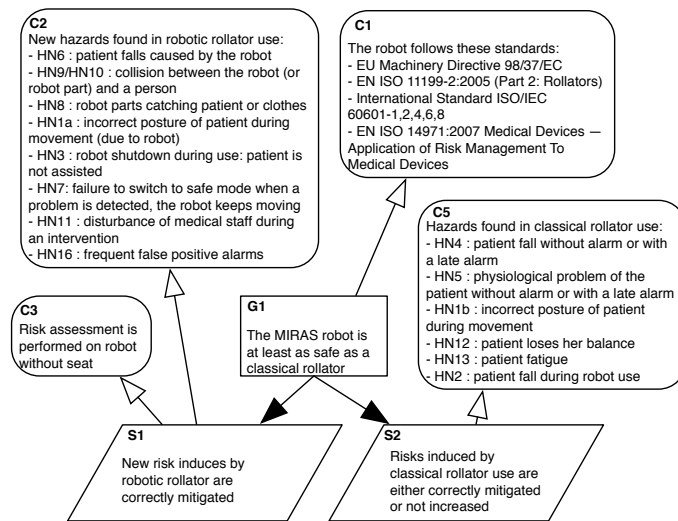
C2
New hazards found in robotic rollator use:
- HN6 : patient falls caused by the robot
- HN9/HN10 : collision between the robot (or robot part) and a person
- HN8 : robot parts catching patient or clothes
- HN1a : incorrect posture of patient during movement (due to robot)
- HN3 : robot shutdown during use: patient is not assisted
- HN7: failure to switch to safe mode when a problem is detected, the robot keeps moving
- HN11 : disturbance of medical staff during an intervention
- HN16 : frequent false positive alarms

C1
The robot follows these standards:
- EU Machinery Directive 98/37/EC
- EN ISO 11199-2:2005 (Part 2: Rollators)
- International Standard ISO/IEC 60601-1,2,4,6,8
- EN ISO 14971:2007 Medical Devices — Application of Risk Management To Medical Devices

C5
Hazards found in classical rollator use:
- HN4 : patient fall without alarm or with a late alarm
- HN5 : physiological problem of the patient without alarm or with a late alarm
- HN1b : incorrect posture of patient during movement
- HN12 : patient loses her balance
- HN13 : patient fatigue
- HN2 : patient fall during robot use

C3
Risk assessment is performed on robot without seat

G1
The MIRAS robot is at least as safe as a classical rollator

S1
New risk induces by robotic rollator are correctly mitigated

S2
Risks induced by classical rollator use are either correctly mitigated or not increased